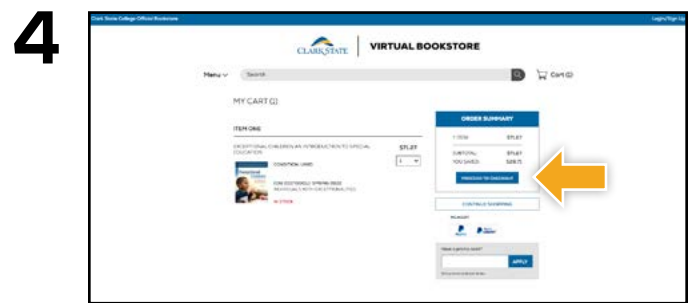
4

Clark State College Official Bookstore

Login/Sign Up

CLARK STATE | VIRTUAL BOOKSTORE

Menu

Search

Cart (1)

MY CART (1)

ITEM ONE

EXCEPTIONAL CHILDREN: AN INTRODUCTION TO SPECIAL EDUCATION

$71.87

1

CONDITION: USED

IN STOCK

ORDER SUMMARY

1 ITEM $71.87

SUBTOTAL $71.87

YOU SAVED $28.75

PROCEED TO CHECKOUT

CONTINUE SHOPPING

PayPal

Have a promo code?

APPLY